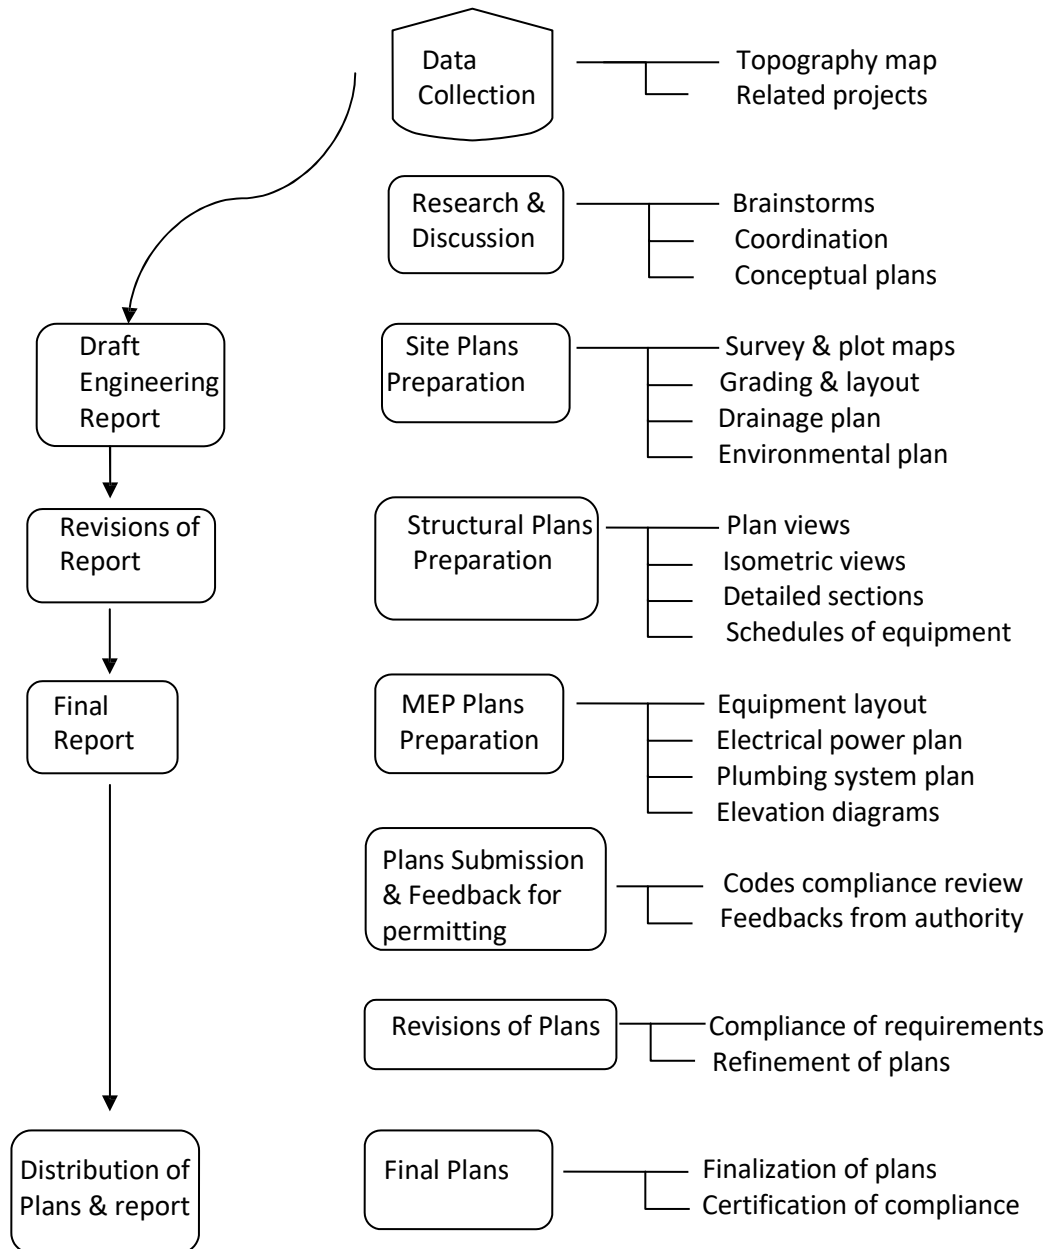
Data Collection
Topography map
Related projects

Research & Discussion
Brainstorms
Coordination
Conceptual plans

Draft Engineering Report

Site Plans Preparation
Survey & plot maps
Grading & layout
Drainage plan
Environmental plan

Revisions of Report

Structural Plans Preparation
Plan views
Isometric views
Detailed sections
Schedules of equipment

Final Report

MEP Plans Preparation
Equipment layout
Electrical power plan
Plumbing system plan
Elevation diagrams

Plans Submission & Feedback for permitting
Codes compliance review
Feedbacks from authority

Revisions of Plans
Compliance of requirements
Refinement of plans

Distribution of Plans & report

Final Plans
Finalization of plans
Certification of compliance